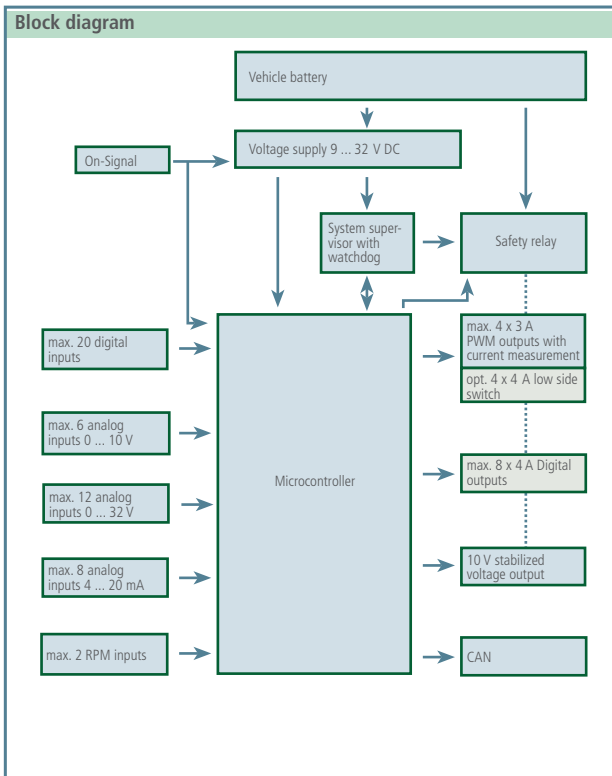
Block diagram

Vehicle battery

On-Signal

Voltage supply 9 ... 32 V DC

System supervisor with watchdog

Safety relay

max. 20 digital inputs

max. 6 analog inputs 0 ... 10 V

max. 12 analog inputs 0 ... 32 V

max. 8 analog inputs 4 ... 20 mA

max. 2 RPM inputs

Microcontroller

max. 4 x 3 A PWM outputs with current measurement

opt. 4 x 4 A low side switch

max. 8 x 4 A Digital outputs

10 V stabilized voltage output

CAN